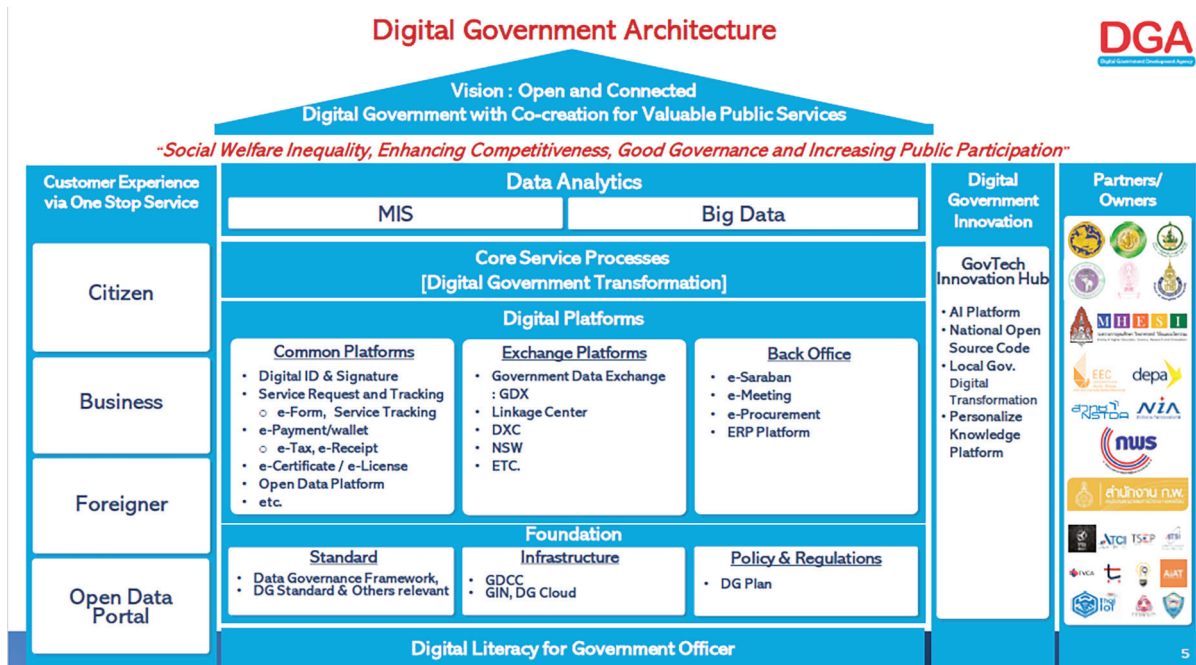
Digital Government Architecture

DGA
Digital Government Development Agency

Vision : Open and Connected
Digital Government with Co-creation for Valuable Public Services

"Social Welfare Inequality, Enhancing Competitiveness, Good Governance and Increasing Public Participation"

Customer Experience via One Stop Service

Citizen

Business

Foreigner

Open Data Portal

Data Analytics

MIS

Big Data

Core Service Processes
[Digital Government Transformation]

Digital Platforms

Common Platforms
- Digital ID & Signature
- Service Request and Tracking
  - e-Form, Service Tracking
- e-Payment/wallet
  - e-Tax, e-Receipt
- e-Certificate / e-License
- Open Data Platform
- etc.

Exchange Platforms
- Government Data Exchange : GDX
- Linkage Center
- DXC
- NSW
- ETC.

Back Office
- e-Saraban
- e-Meeting
- e-Procurement
- ERP Platform

Foundation

Standard
- Data Governance Framework,
- DG Standard & Others relevant

Infrastructure
- GDCC
- GIN, DG Cloud

Policy & Regulations
- DG Plan

Digital Literacy for Government Officer

Digital Government Innovation

GovTech Innovation Hub
- AI Platform
- National Open Source Code
- Local Gov. Digital Transformation
- Personalize Knowledge Platform

Partners/ Owners

MHESI

EEC depa

NSTDA NIA

nws

สำนักงาน ก.พ.

ATCI TSEP

AIAT

5